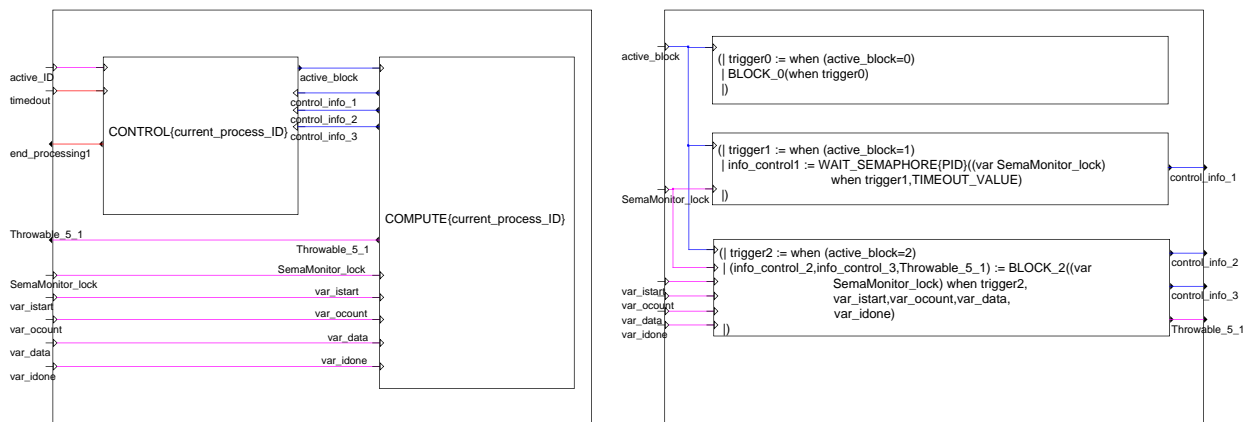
active_ID
timedout
end_processing1
CONTROL{current_process_ID}
active_block
control_info_1
control_info_2
control_info_3
COMPUTE{current_process_ID}
Throwable_5_1
Throwable_5_1
SemaMonitor_lock
SemaMonitor_lock
var_istart
var_istart
var_ocount
var_ocount
var_data
var_data
var_idone
var_idone

active_block
(| trigger0 := when (active_block=0)
| BLOCK_0(when trigger0)
|)
(| trigger1 := when (active_block=1)
| info_control1 := WAIT_SEMAPHORE{PID}((var SemaMonitor_lock) when trigger1,TIMEOUT_VALUE)
|)
control_info_1
SemaMonitor_lock
(| trigger2 := when (active_block=2)
| (info_control_2,info_control_3,Throwable_5_1) := BLOCK_2((var SemaMonitor_lock) when trigger2, var_istart,var_ocount,var_data, var_idone)
|)
control_info_2
control_info_3
Throwable_5_1
var_istart
var_ocount
var_data
var_idone